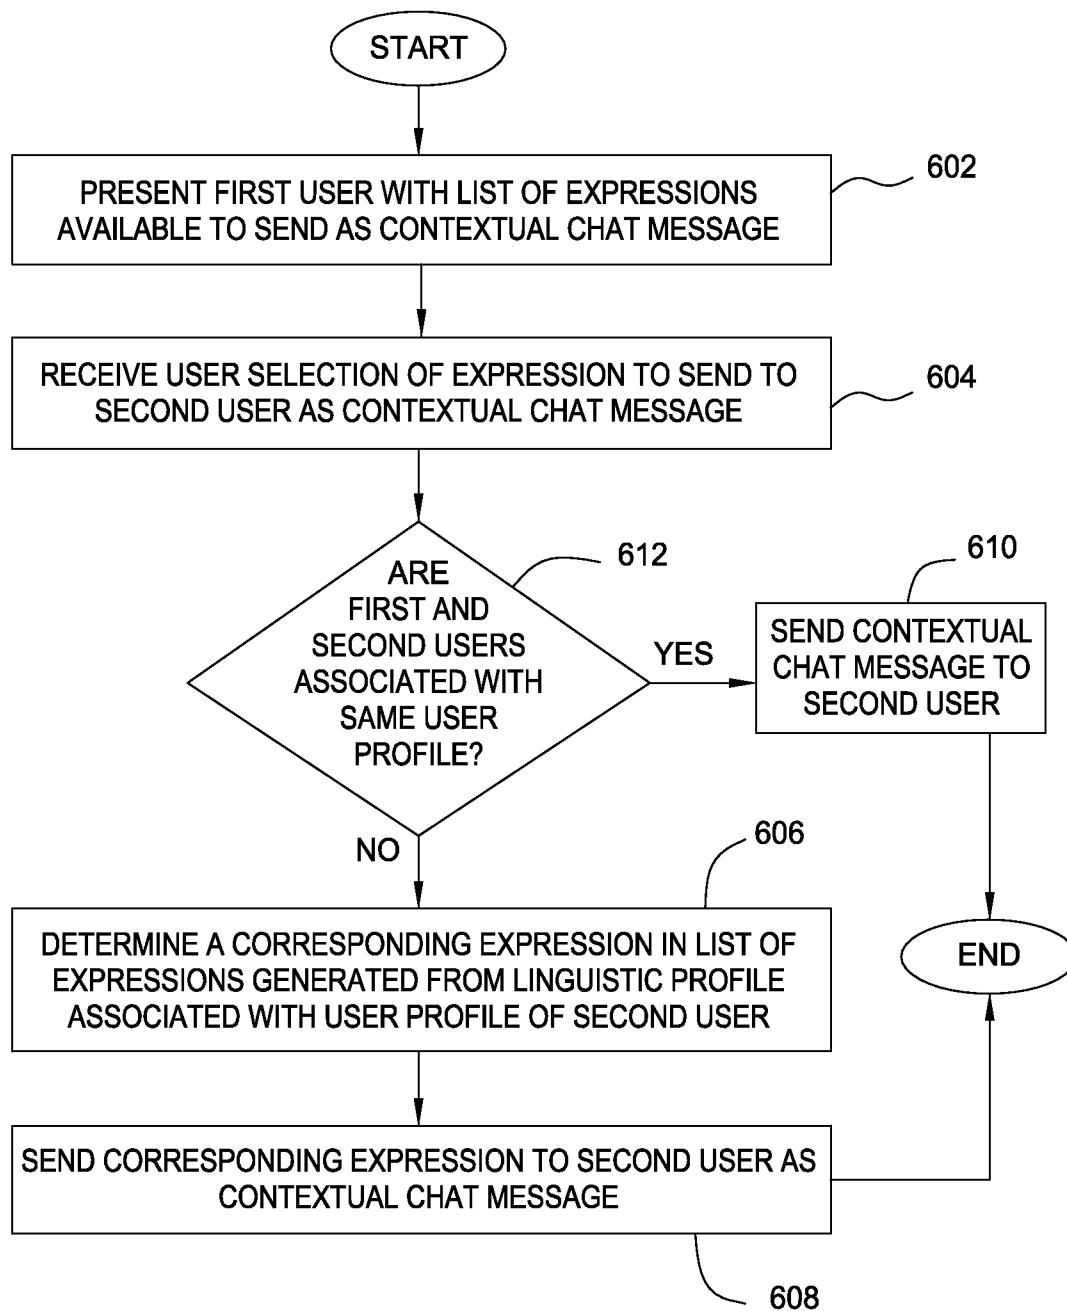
START

PRESENT FIRST USER WITH LIST OF EXPRESSIONS AVAILABLE TO SEND AS CONTEXTUAL CHAT MESSAGE

602

RECEIVE USER SELECTION OF EXPRESSION TO SEND TO SECOND USER AS CONTEXTUAL CHAT MESSAGE

604

612

ARE FIRST AND SECOND USERS ASSOCIATED WITH SAME USER PROFILE?

YES

610

SEND CONTEXTUAL CHAT MESSAGE TO SECOND USER

NO

606

DETERMINE A CORRESPONDING EXPRESSION IN LIST OF EXPRESSIONS GENERATED FROM LINGUISTIC PROFILE ASSOCIATED WITH USER PROFILE OF SECOND USER

END

SEND CORRESPONDING EXPRESSION TO SECOND USER AS CONTEXTUAL CHAT MESSAGE

608